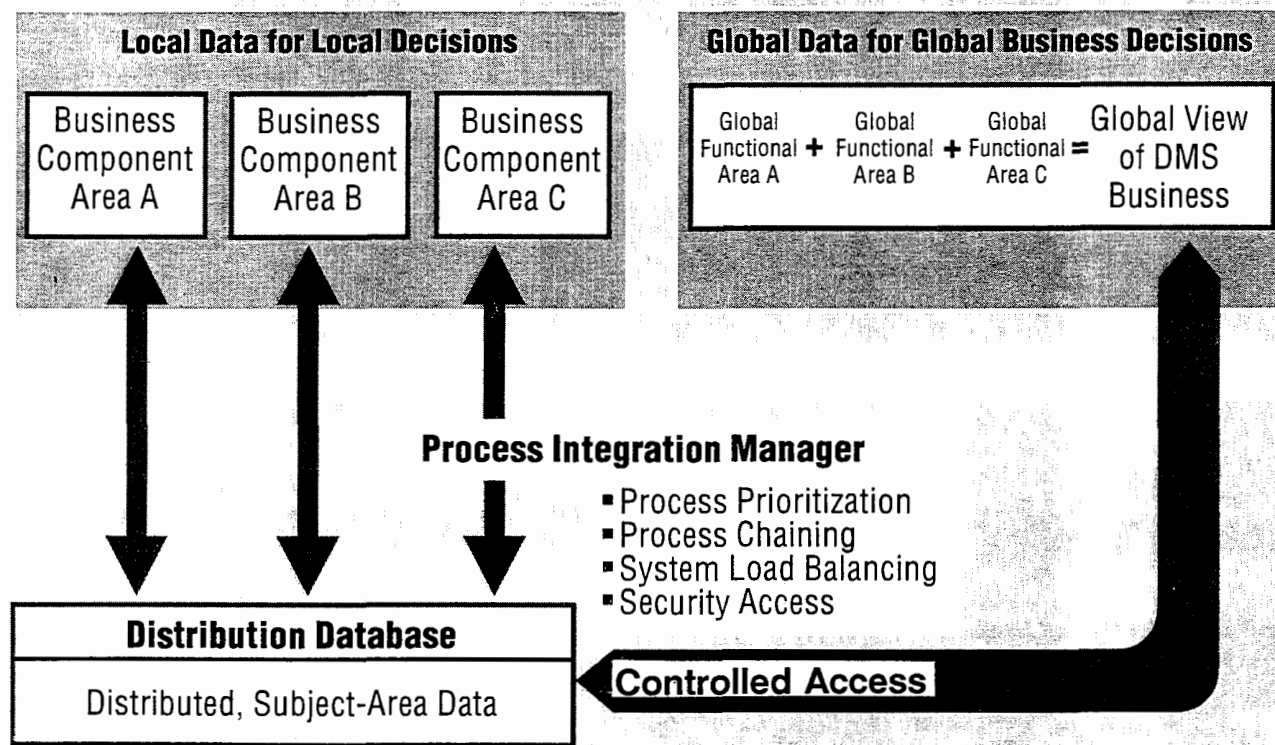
Local Data for Local Decisions

Business Component Area A

Business Component Area B

Business Component Area C

Global Data for Global Business Decisions

Global Functional Area A + Global Functional Area B + Global Functional Area C = Global View of DMS Business

Process Integration Manager

- Process Prioritization
- Process Chaining
- System Load Balancing
- Security Access

Distribution Database

Distributed, Subject-Area Data

Controlled Access